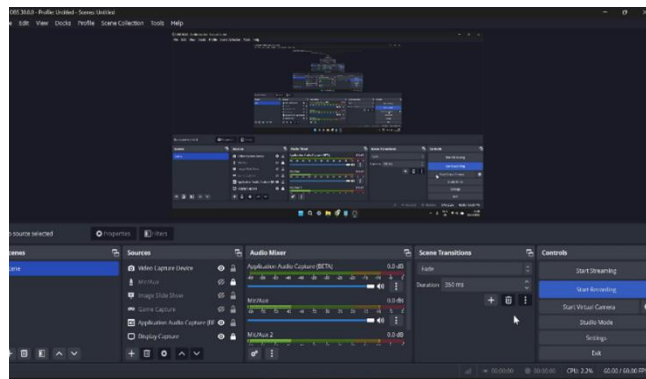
OBS 30.0.0 - Profile: Untitled - Scenes: Untitled
File Edit View Docks Profile Scene Collection Tools Help

No source selected
Properties
Filters

Scenes
Scene

Sources
Video Capture Device
Mic/Aux
Image Slide Show
Game Capture
Application Audio Capture (BE
Display Capture

Audio Mixer
Application Audio Capture (BETA)
0.0 dB
Mic/Aux
0.0 dB
Mic/Aux 2
0.0 dB

Scene Transitions
Fade
Duration 300 ms

Controls
Start Streaming
Start Recording
Start Virtual Camera
Studio Mode
Settings
Exit

00:00:00
00:00:00
CPU: 2.3%
60.00 / 60.00 FPS